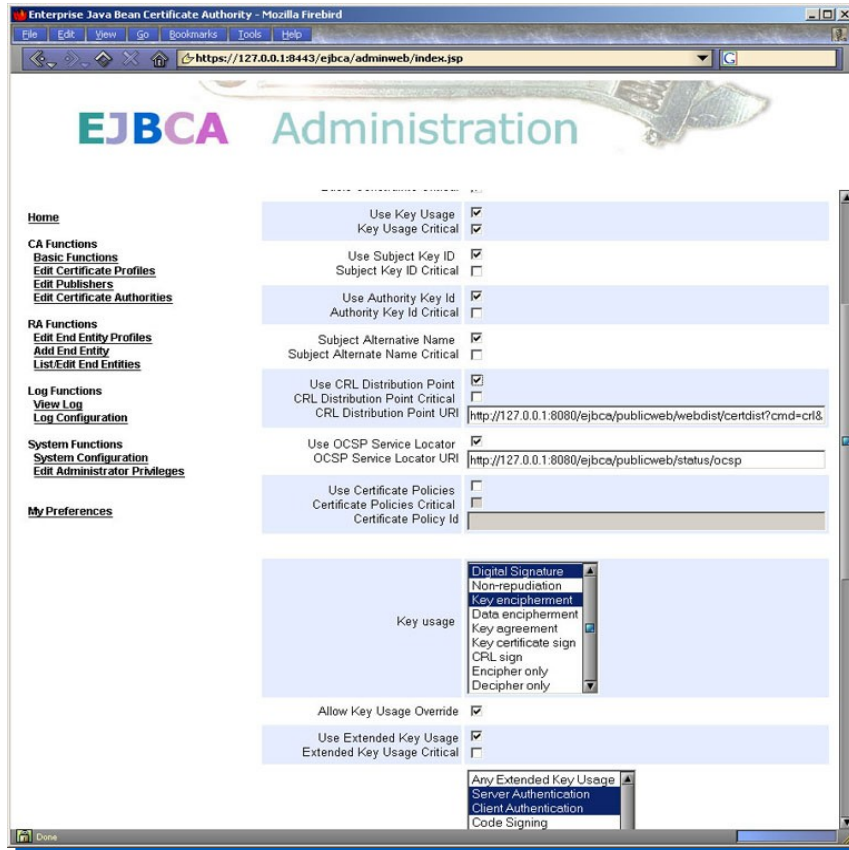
Enterprise Java Bean Certificate Authority - Mozilla Firebird

File Edit View Go Bookmarks Tools Help

https://127.0.0.1:8443/ejbca/adminweb/index.jsp

EJBCA Administration

Home

CA Functions
Basic Functions
Edit Certificate Profiles
Edit Publishers
Edit Certificate Authorities

RA Functions
Edit End Entity Profiles
Add End Entity
List/Edit End Entities

Log Functions
View Log
Log Configuration

System Functions
System Configuration
Edit Administrator Privileges

My Preferences

Use Key Usage
Key Usage Critical

Use Subject Key ID
Subject Key ID Critical

Use Authority Key Id
Authority Key Id Critical

Subject Alternative Name
Subject Alternate Name Critical

Use CRL Distribution Point
CRL Distribution Point Critical
CRL Distribution Point URI http://127.0.0.1:8080/ejbca/publicweb/webdist/certdist?cmd=crl&

Use OCSP Service Locator
OCSP Service Locator URI http://127.0.0.1:8080/ejbca/publicweb/status/ocsp

Use Certificate Policies
Certificate Policies Critical
Certificate Policy Id

Key usage
Digital Signature
Non-repudiation
Key encipherment
Data encipherment
Key agreement
Key certificate sign
CRL sign
Encipher only
Decipher only

Allow Key Usage Override

Use Extended Key Usage
Extended Key Usage Critical

Any Extended Key Usage
Server Authentication
Client Authentication
Code Signing

Done